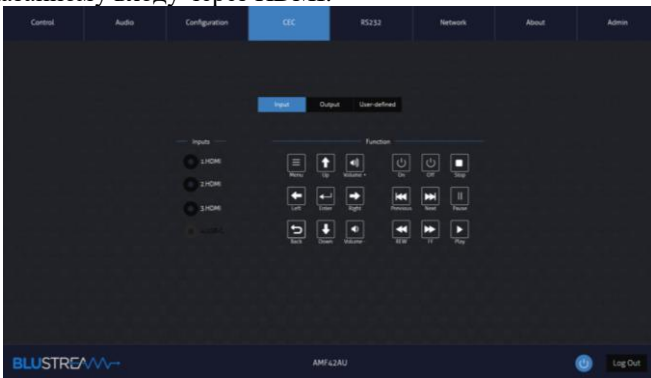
Control Audio Configuration CEC RS232 Network About Admin

Input Output User-defined

Inputs

1.HDMI

2.HDMI

3.HDMI

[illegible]

Function

Menu Up Volume + On Off Stop

Left Enter Right Previous Next Pause

Back Down Volume - REW FF Play

BLUSTREAM

AMF42AU

Log Out